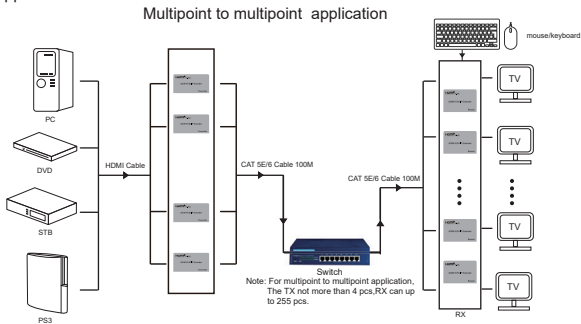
Multipoint to multipoint application

mouse/keyboard

PC

DVD

STB

PS3

HDMI Cable

CAT 5E/6 Cable 100M

CAT 5E/6 Cable 100M

TV

TV

TV

TV

Switch

Note: For multipoint to multipoint application, The TX not more than 4 pcs,RX can up to 255 pcs.

RX